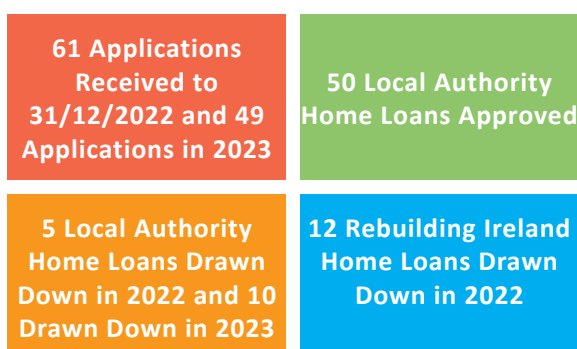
61 Applications Received to 31/12/2022 and 49 Applications in 2023

50 Local Authority Home Loans Approved

5 Local Authority Home Loans Drawn Down in 2022 and 10 Drawn Down in 2023

12 Rebuilding Ireland Home Loans Drawn Down in 2022